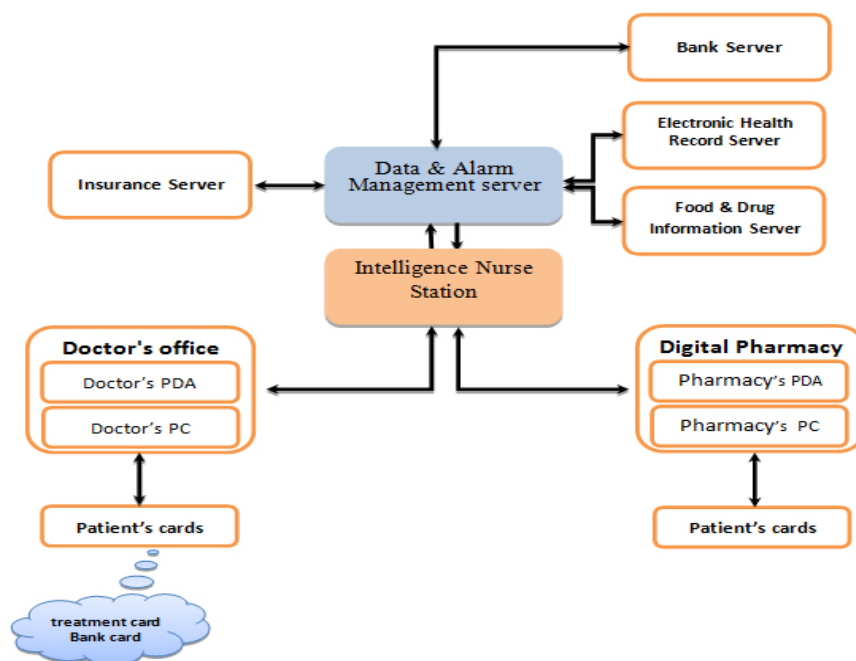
Bank Server

Electronic Health Record Server

Insurance Server

Data & Alarm Management server

Food & Drug Information Server

Intelligence Nurse Station

Doctor's office

Doctor's PDA

Doctor's PC

Digital Pharmacy

Pharmacy's PDA

Pharmacy's PC

Patient's cards

Patient's cards

treatment card
Bank card